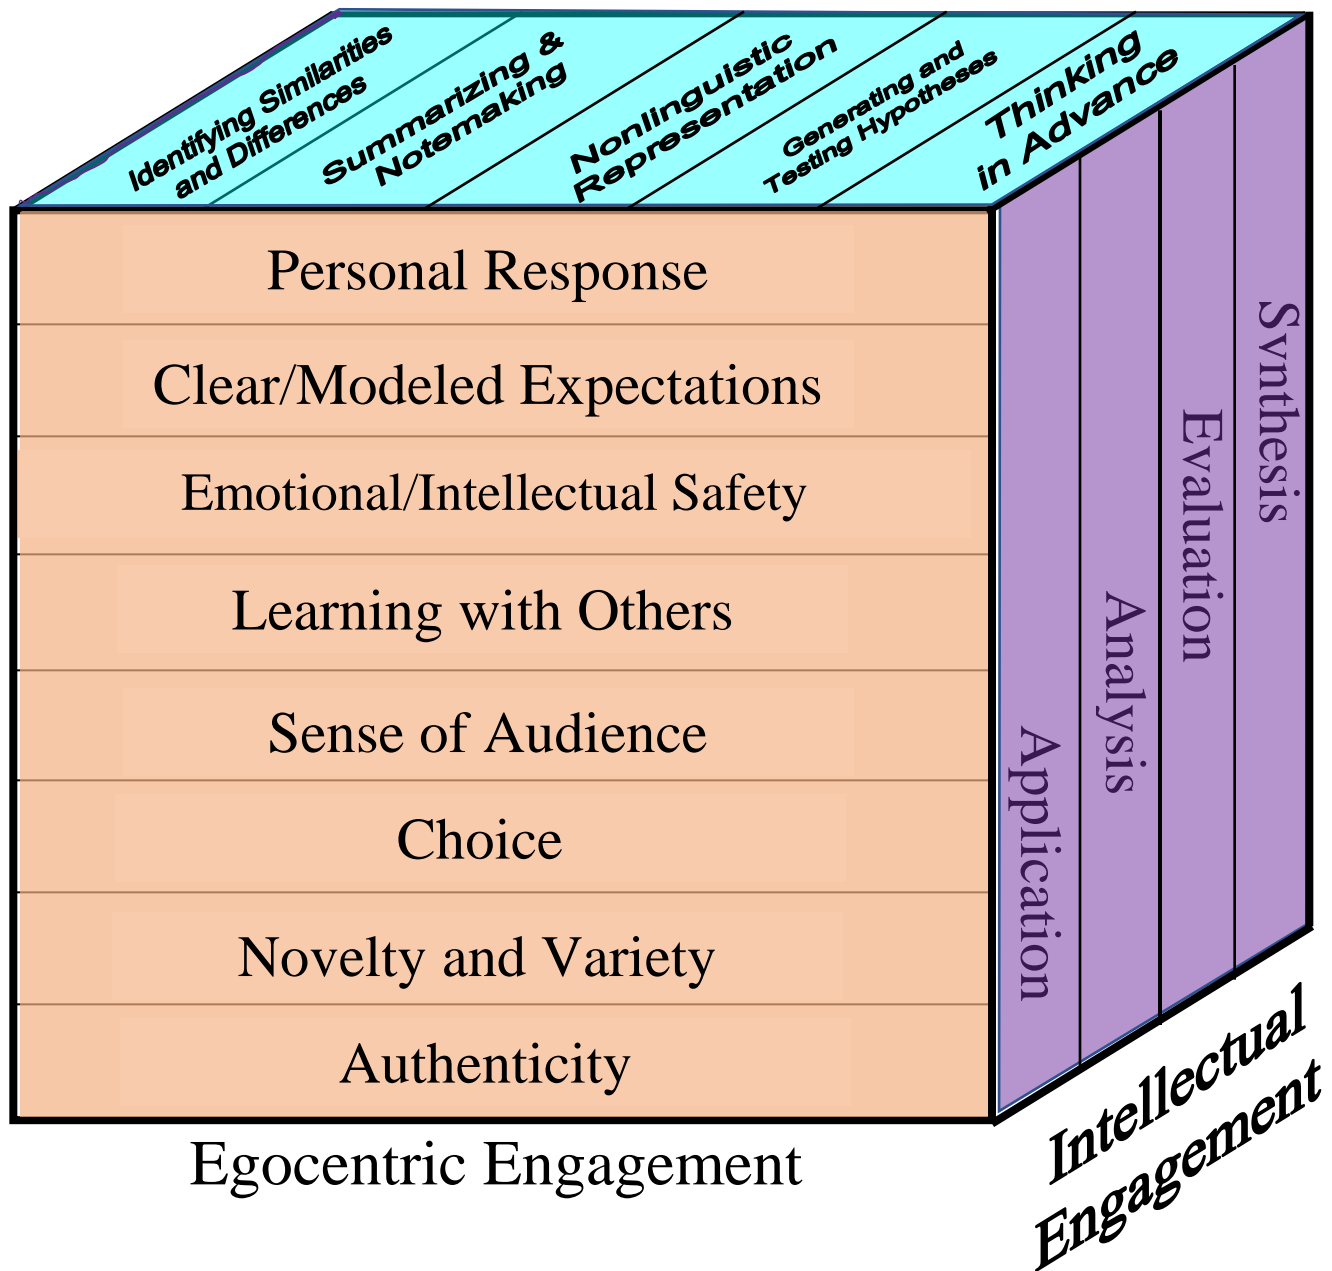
Identifying Similarities and Differences

Summarizing & Notemaking

Nonlinguistic Representation

Generating and Testing Hypotheses

Thinking in Advance

Personal Response

Clear/Modeled Expectations

Emotional/Intellectual Safety

Learning with Others

Sense of Audience

Choice

Novelty and Variety

Authenticity

Egocentric Engagement

Application

Analysis

Evaluation

Synthesis

Intellectual Engagement